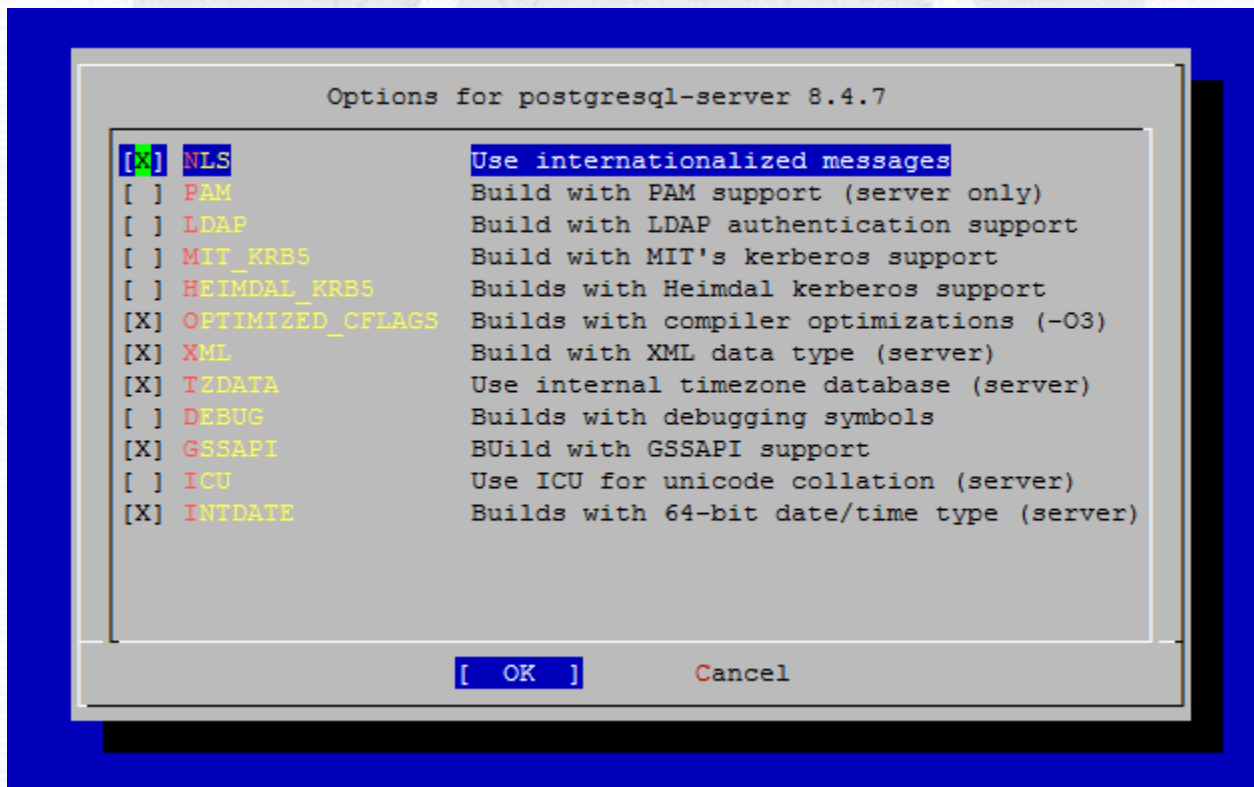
Options for postgresql-server 8.4.7

[X] NLS Use internationalized messages
[ ] PAM Build with PAM support (server only)
[ ] LDAP Build with LDAP authentication support
[ ] MIT_KRB5 Build with MIT's kerberos support
[ ] HEIMDAL_KRB5 Builds with Heimdal kerberos support
[X] OPTIMIZED_CFLAGS Builds with compiler optimizations (-O3)
[X] XML Build with XML data type (server)
[X] TZDATA Use internal timezone database (server)
[ ] DEBUG Builds with debugging symbols
[X] GSSAPI BUild with GSSAPI support
[ ] ICU Use ICU for unicode collation (server)
[X] INTDATE Builds with 64-bit date/time type (server)

[ OK ] Cancel